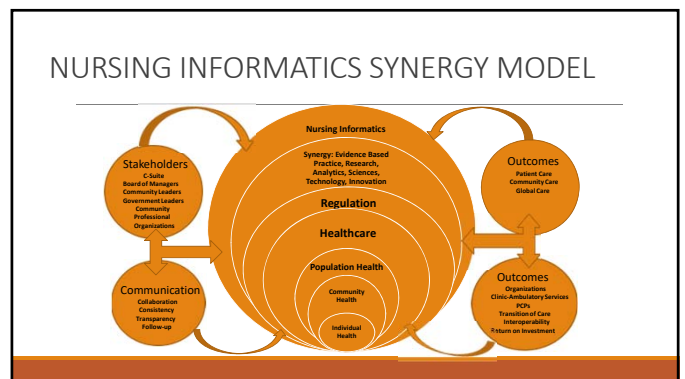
NURSING INFORMATICS SYNERGY MODEL

Stakeholders
C-Suite
Board of Managers
Community Leaders
Government Leaders
Community
Professional
Organizations

Communication
Collaboration
Consistency
Transparency
Follow-up

Nursing Informatics

Synergy: Evidence Based Practice, Research, Analytics, Sciences, Technology, Innovation

Regulation

Healthcare

Population Health

Community Health

Individual Health

Outcomes
Patient Care
Community Care
Global Care

Outcomes
Organizations
Clinic-Ambulatory Services
PCPs
Transition of Care
Interoperability
Return on Investment